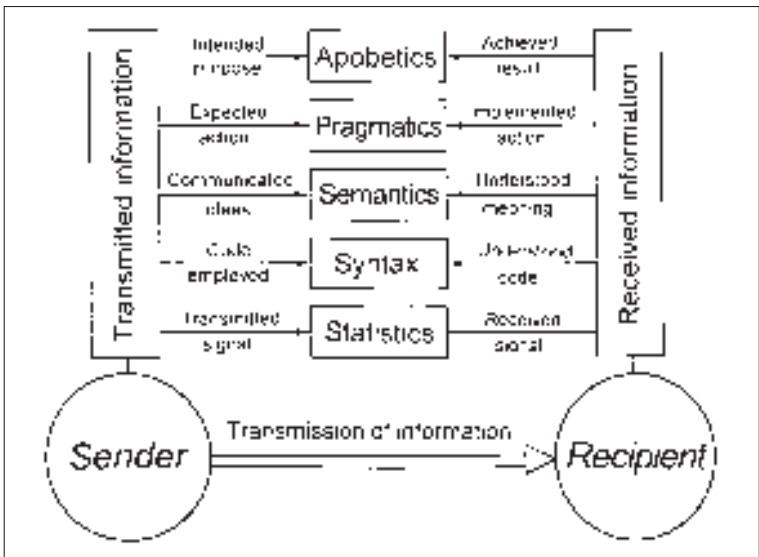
Transmitted information

Intended purpose
Apobetics
Achieved result

Expected action
Pragmatics
Implemented action

Communicated ideas
Semantics
Understood meaning

Code employed
Syntax
Understood code

Transmitted signal
Statistics
Received signal

Received information

Sender
Transmission of information
Recipient